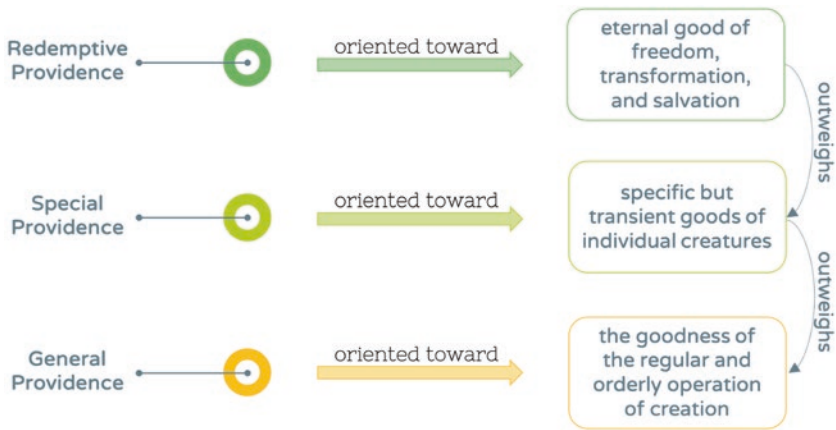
Redemptive Providence

oriented toward

eternal good of freedom, transformation, and salvation

outweighs

Special Providence

oriented toward

specific but transient goods of individual creatures

outweighs

General Providence

oriented toward

the goodness of the regular and orderly operation of creation